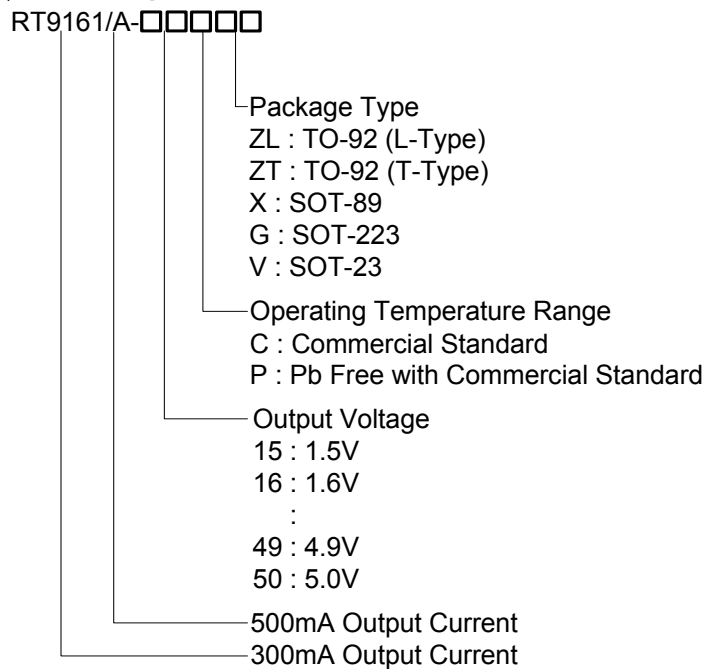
RT9161/A-□□□□□

Package Type
ZL : TO-92 (L-Type)
ZT : TO-92 (T-Type)
X : SOT-89
G : SOT-223
V : SOT-23

Operating Temperature Range
C : Commercial Standard
P : Pb Free with Commercial Standard

Output Voltage
15 : 1.5V
16 : 1.6V
:
49 : 4.9V
50 : 5.0V

500mA Output Current
300mA Output Current